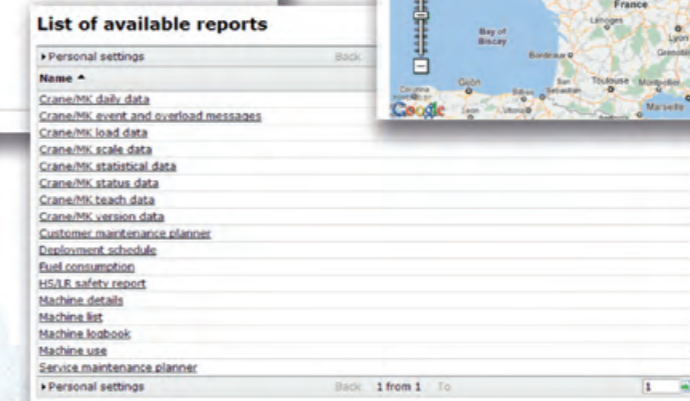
List of available reports

▸ Personal settings Back

Name ▴

Crane/MK daily data
Crane/MK event and overload messages
Crane/MK load data
Crane/MK scale data
Crane/MK statistical data
Crane/MK status data
Crane/MK teach data
Crane/MK version data
Customer maintenance planner
Deployment schedule
Fuel consumption
HS/LR safety report
Machine details
Machine list
Machine logbook
Machine use
Service maintenance planner

▸ Personal settings Back 1 from 1 To 1

France
Limoges
Lyon
Grenoble
Bay of Biscay
Bordeaux
Gijón
Coruña
Bilbao
San Sebastián
Toulouse
Montpellier
Marseille
Google